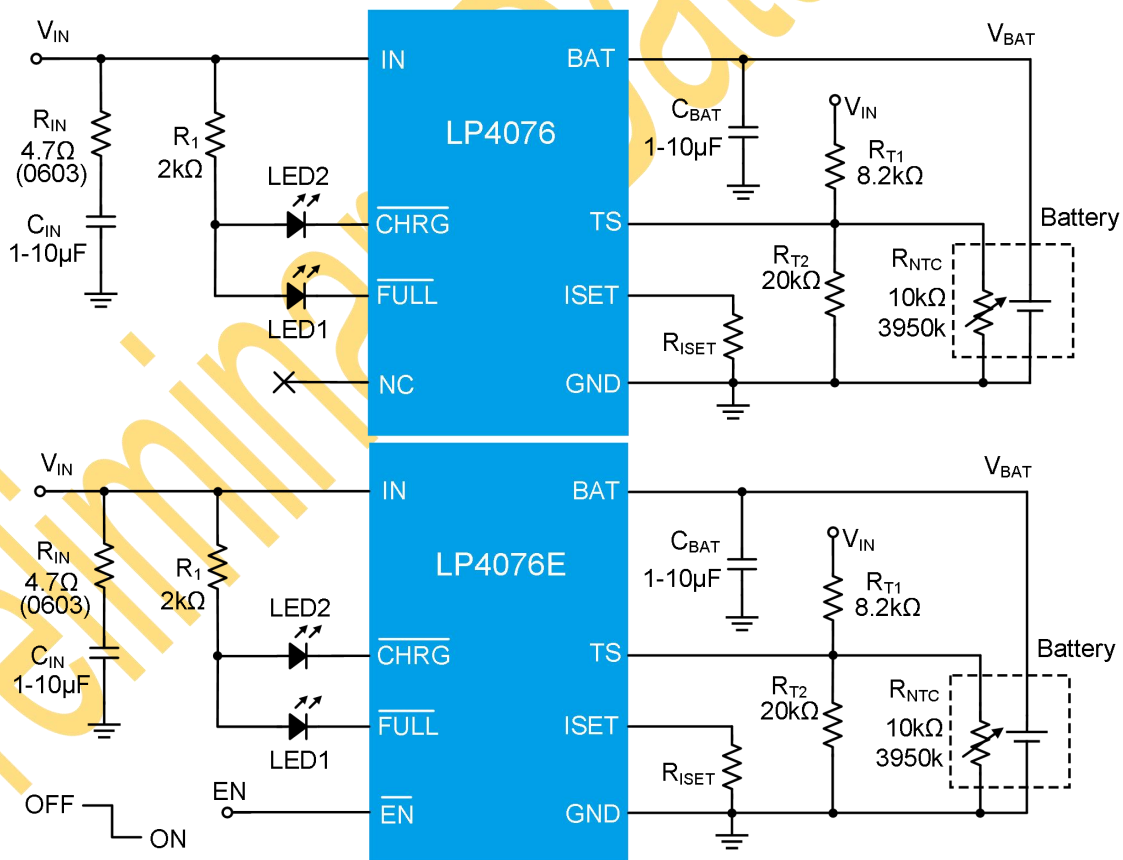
$V_{IN}$

$R_{IN}$ 4.7Ω (0603)

$C_{IN}$ 1-10μF

$R_1$ 2kΩ

LED2

LED1

IN

LP4076

$\overline{CHRG}$

$\overline{FULL}$

NC

BAT

TS

ISET

GND

$C_{BAT}$ 1-10μF

$V_{IN}$

$R_{T1}$ 8.2kΩ

$R_{T2}$ 20kΩ

$R_{ISET}$

$V_{BAT}$

Battery

$R_{NTC}$ 10kΩ 3950k

$V_{IN}$

$R_{IN}$ 4.7Ω (0603)

$C_{IN}$ 1-10μF

$R_1$ 2kΩ

LED2

LED1

OFF ON

EN

IN

LP4076E

$\overline{CHRG}$

$\overline{FULL}$

$\overline{EN}$

BAT

TS

ISET

GND

$C_{BAT}$ 1-10μF

$V_{IN}$

$R_{T1}$ 8.2kΩ

$R_{T2}$ 20kΩ

$R_{ISET}$

$V_{BAT}$

Battery

$R_{NTC}$ 10kΩ 3950k

Preliminary Datasheet